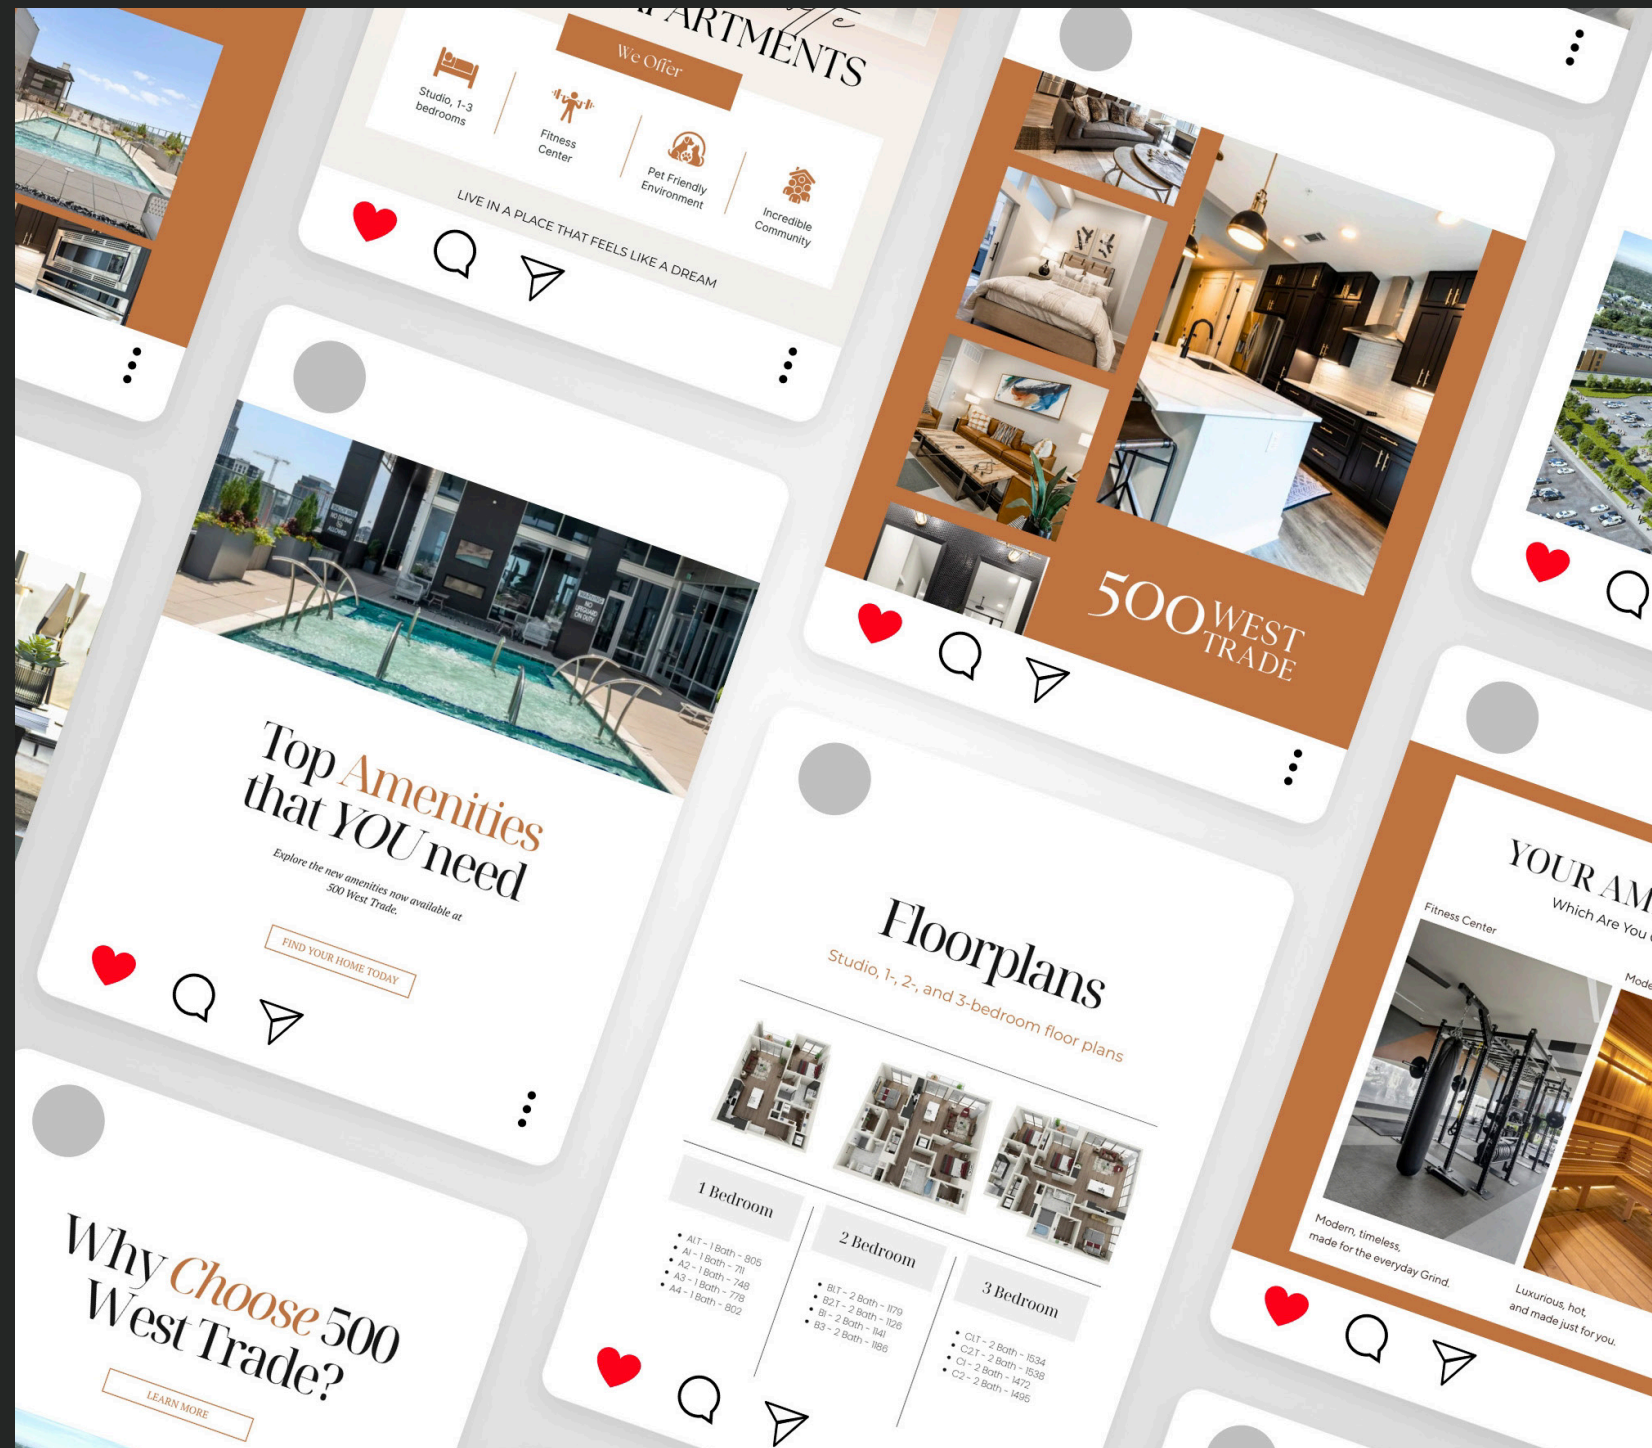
ARTMENTS

We Offer

Studio, 1-3 bedrooms

Fitness Center

Pet Friendly Environment

Incredible Community

LIVE IN A PLACE THAT FEELS LIKE A DREAM

500 WEST TRADE

Top Amenities that YOU need

Explore the new amenities now available at 500 West Trade.

FIND YOUR HOME TODAY

Floorplans

Studio, 1-, 2-, and 3-bedroom floor plans

1 Bedroom

- A1T - 1 Bath - 805
- A1 - 1 Bath - 711
- A2 - 1 Bath - 748
- A3 - 1 Bath - 778
- A4 - 1 Bath - 802

2 Bedroom

- B1T - 2 Bath - 1179
- B2T - 2 Bath - 1126
- B1 - 2 Bath - 1141
- B3 - 2 Bath - 1186

3 Bedroom

- C1T - 2 Bath - 1534
- C2T - 2 Bath - 1538
- C1 - 2 Bath - 1472
- C2 - 2 Bath - 1495

YOUR AM

Which Are You

Fitness Center

Mode

Modern, timeless, made for the everyday Grind.

Luxurious, hot, and made just for you.

Why Choose 500 West Trade?

LEARN MORE